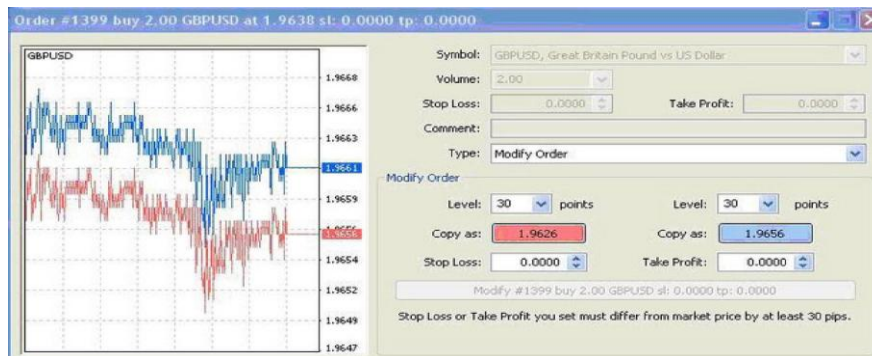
Order #1399 buy 2.00 GBPUSD at 1.9638 sl: 0.0000 tp: 0.0000

GBPUSD

1.9668
1.9666
1.9663
1.9661
1.9659
1.9656
1.9654
1.9652
1.9649
1.9647

Symbol: GBPUSD, Great Britain Pound vs US Dollar
Volume: 2.00
Stop Loss: 0.0000
Take Profit: 0.0000
Comment:
Type: Modify Order

Modify Order
Level: 30 points
Level: 30 points
Copy as: 1.9626
Copy as: 1.9656
Stop Loss: 0.0000
Take Profit: 0.0000
Modify #1399 buy 2.00 GBPUSD sl: 0.0000 tp: 0.0000
Stop Loss or Take Profit you set must differ from market price by at least 30 pips.